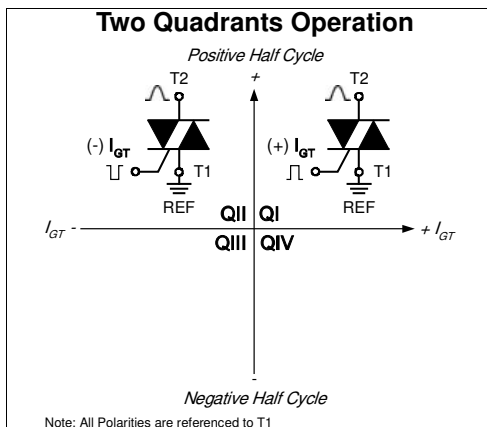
Two Quadrants Operation

Positive Half Cycle

+

T2

(-) $I_{GT}$

T1

REF

T2

(+) $I_{GT}$

T1

REF

$I_{GT}$ -

QII

QI

+ $I_{GT}$

QIII

QIV

-

Negative Half Cycle

Note: All Polarities are referenced to T1